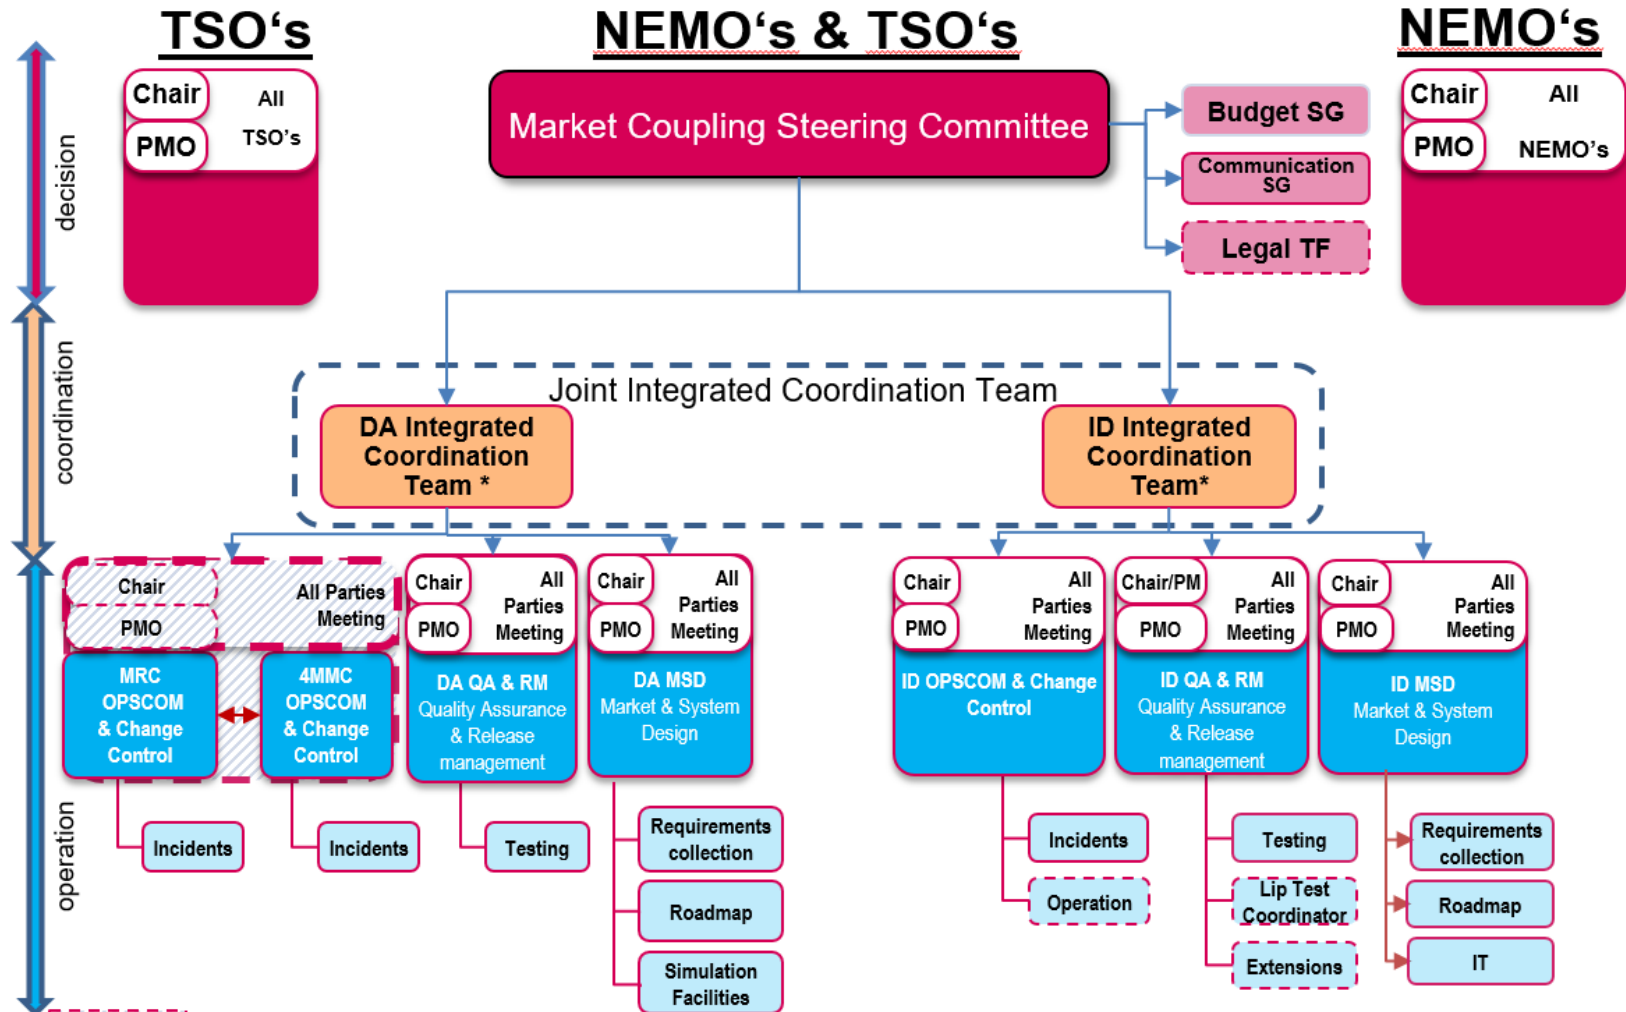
TSO's

NEMO's & TSO's

NEMO's

decision

coordination

operation

Chair
PMO
All TSO's

Market Coupling Steering Committee

Budget SG
Communication SG
Legal TF

Chair
PMO
All NEMO's

Joint Integrated Coordination Team

DA Integrated Coordination Team *

ID Integrated Coordination Team*

Chair
PMO
All Parties Meeting

MRC OPSCOM & Change Control

4MMC OPSCOM & Change Control

Chair
PMO
All Parties Meeting
DA QA & RM Quality Assurance & Release management

Chair
PMO
All Parties Meeting
DA MSD Market & System Design

Chair
PMO
All Parties Meeting
ID OPSCOM & Change Control

Chair/PM
PMO
All Parties Meeting
ID QA & RM Quality Assurance & Release management

Chair
PMO
All Parties Meeting
ID MSD Market & System Design

Incidents

Incidents

Testing

Requirements collection
Roadmap
Simulation Facilities

Incidents
Operation

Testing
Lip Test Coordinator
Extensions

Requirements collection
Roadmap
IT